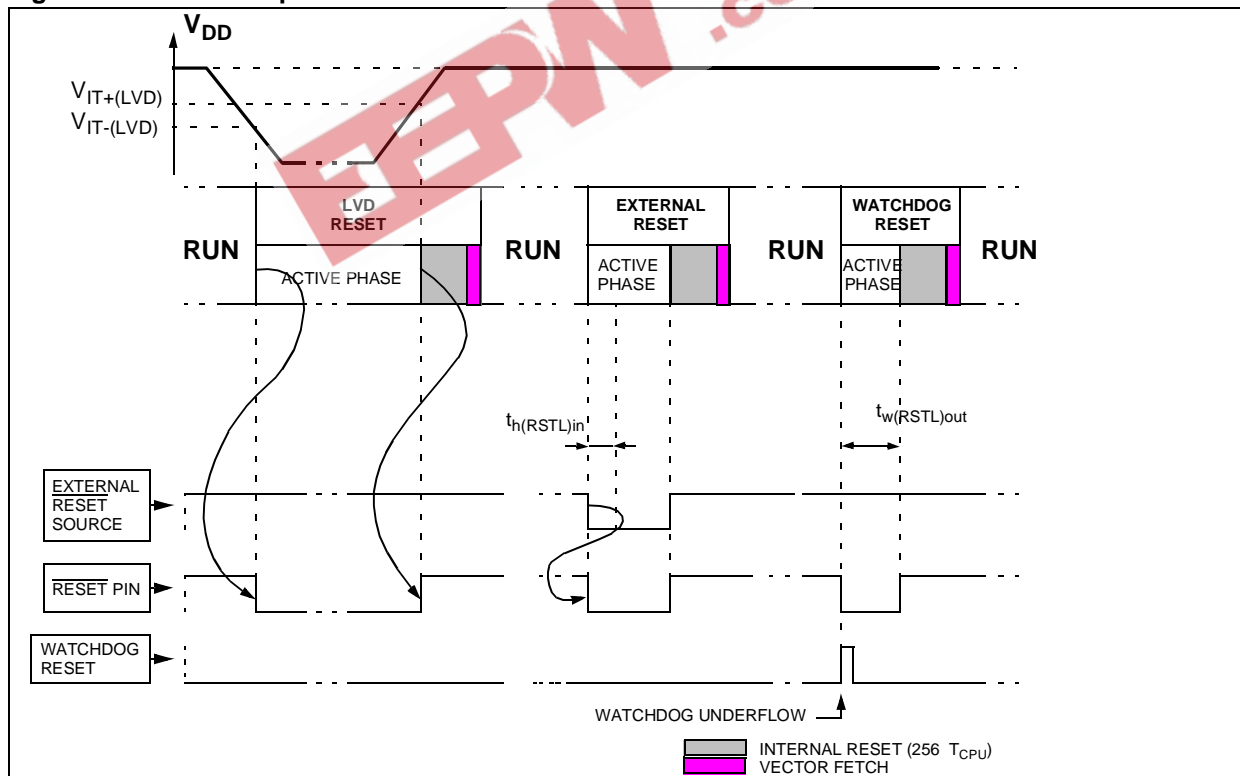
$V_{DD}$

$V_{IT+(LVD)}$
$V_{IT-(LVD)}$

RUN
LVD RESET
ACTIVE PHASE
RUN
EXTERNAL RESET
ACTIVE PHASE
RUN
WATCHDOG RESET
ACTIVE PHASE
RUN

$t_{h(RSTL)in}$
$t_{w(RSTL)out}$

EXTERNAL $\overline{\text{RESET}}$ SOURCE

$\overline{\text{RESET}}$ PIN

WATCHDOG RESET

WATCHDOG UNDERFLOW

INTERNAL RESET (256 $T_{CPU}$)
VECTOR FETCH